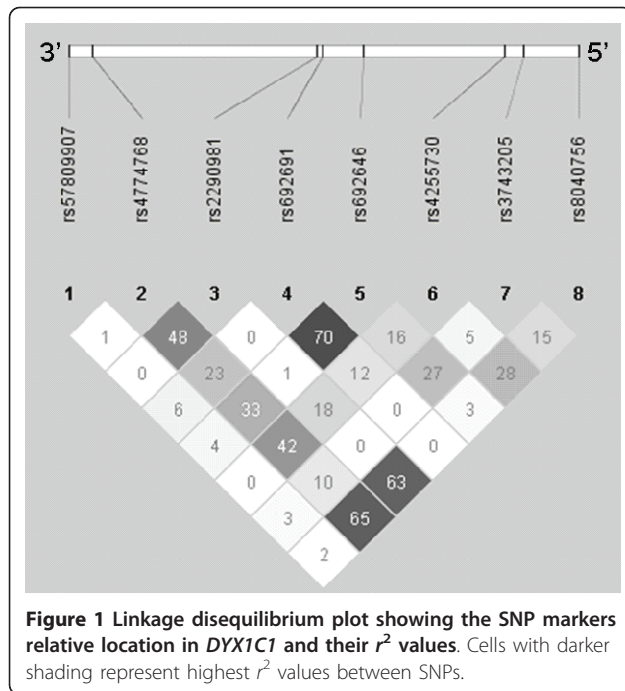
3'
5'

rs57809907
rs4774768
rs2290981
rs692691
rs692646
rs4255730
rs3743205
rs8040756

1 2 3 4 5 6 7 8

1
48
0
70
16
5
15
0
23
1
12
27
28
6
33
18
0
3
4
42
0
0
0
10
63
3
65
2

**Figure 1 Linkage disequilibrium plot showing the SNP markers relative location in *DYX1C1* and their $r^2$ values**. Cells with darker shading represent highest $r^2$ values between SNPs.